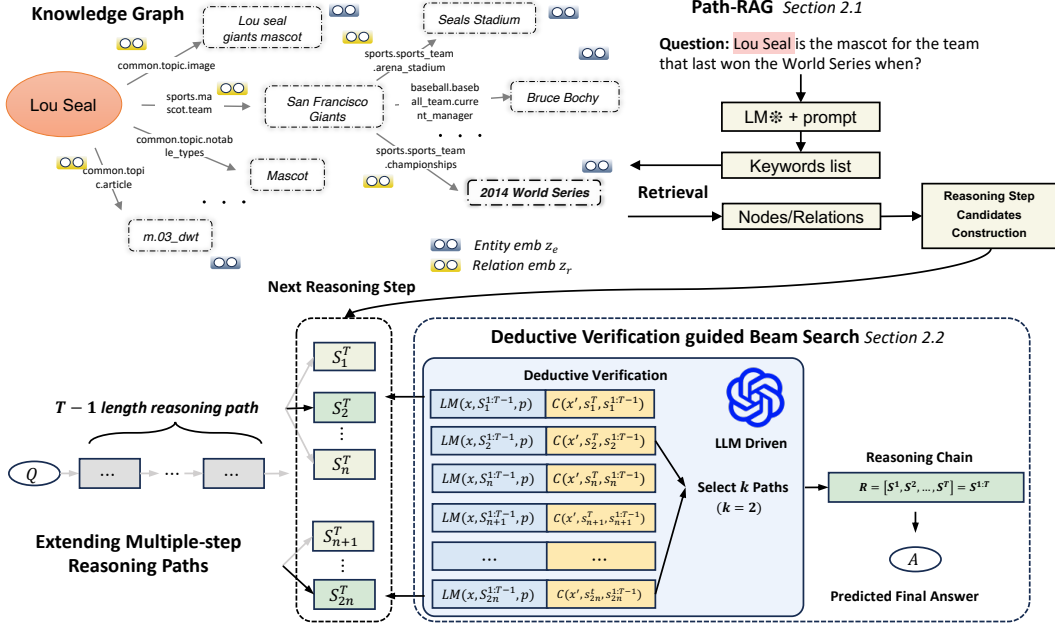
Knowledge Graph

Lou Seal

common.topic.image

Lou seal giants mascot

sports.mascot.team

San Francisco Giants

common.topic.notable_types

Mascot

common.topic.article

m.03_dwt

sports.sports_team.arena_stadium

Seals Stadium

baseball.baseball_team.current_manager

Bruce Bochy

sports.sports_team.championships

2014 World Series

Entity emb $z_e$

Relation emb $z_r$

Path-RAG Section 2.1

Question: Lou Seal is the mascot for the team that last won the World Series when?

LM + prompt

Keywords list

Retrieval

Nodes/Relations

Reasoning Step Candidates Construction

Next Reasoning Step

$T-1$ length reasoning path

$Q$

Extending Multiple-step Reasoning Paths

$S_1^T$

$S_2^T$

$S_n^T$

$S_{n+1}^T$

$S_{2n}^T$

Deductive Verification guided Beam Search Section 2.2

Deductive Verification

| $LM(x, S_1^{1:T-1}, p)$ | $C(x', s_1^T, s_1^{1:T-1})$ |
|---|---|
| $LM(x, S_2^{1:T-1}, p)$ | $C(x', s_2^T, s_2^{1:T-1})$ |
| $LM(x, S_n^{1:T-1}, p)$ | $C(x', s_n^T, s_n^{1:T-1})$ |
| $LM(x, S_{n+1}^{1:T-1}, p)$ | $C(x', s_{n+1}^T, s_{n+1}^{1:T-1})$ |
| ... | ... |
| $LM(x, S_{2n}^{1:T-1}, p)$ | $C(x', s_{2n}^t, s_{2n}^{1:T-1})$ |

LLM Driven

Select $k$ Paths ($k = 2$)

Reasoning Chain

$R = [S^1, S^2, ..., S^T] = S^{1:T}$

$A$

Predicted Final Answer